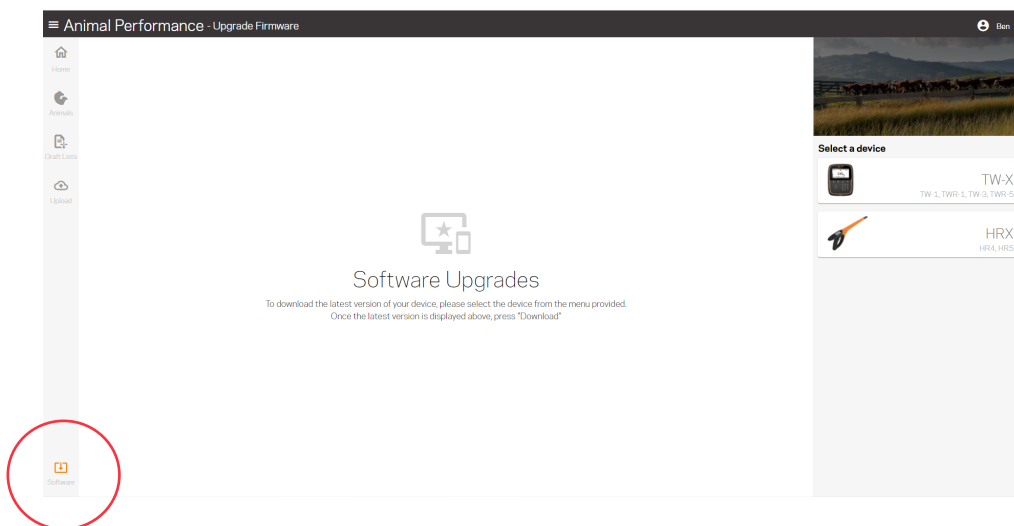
Animal Performance - Upgrade Firmware

Ben

Home

Animals

Draft Lists

Upload

Software Upgrades

To download the latest version of your device, please select the device from the menu provided.
Once the latest version is displayed above, press "Download"

Software

Select a device

TW-X
TW-1, TWR-1, TW-3, TWR-5

HRX
HR4, HR5